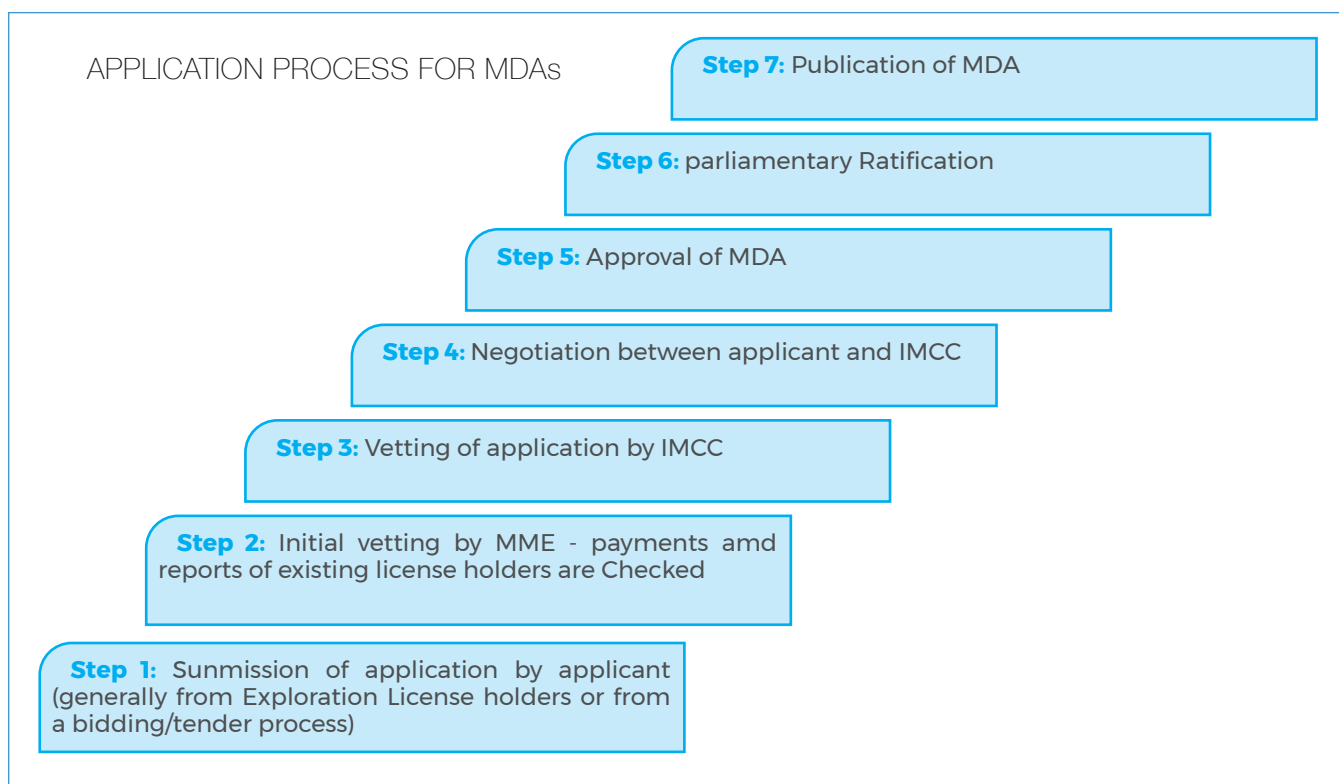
APPLICATION PROCESS FOR MDAs

Step 7: Publication of MDA

Step 6: parliamentary Ratification

Step 5: Approval of MDA

Step 4: Negotiation between applicant and IMCC

Step 3: Vetting of application by IMCC

Step 2: Initial vetting by MME - payments amd reports of existing license holders are Checked

Step 1: Sunmission of application by applicant (generally from Exploration License holders or from a bidding/tender process)